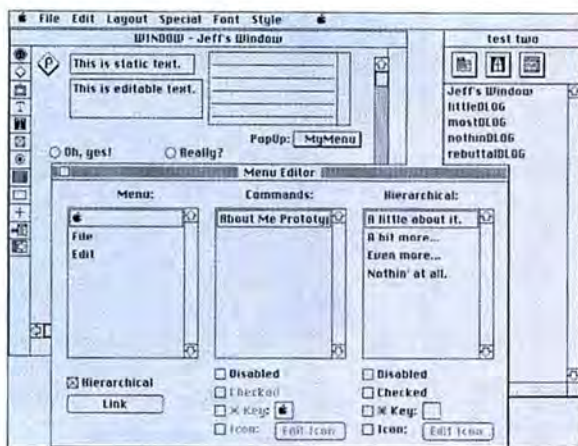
File Edit Layout Special Font Style

WINDOW - Jeff's Window

This is static text.

This is editable text.

PopUp: MyMenu

Oh, yes!

Really?

test two

Jeff's Window
littleDLOG
mostDLOG
nothinDLOG
rebuttalDLOG

Menu Editor

Menu:

File
Edit

Commands:

About Me Prototy

Hierarchical:

A little about it.
A bit more...
Even more...
Nothin' at all.

Hierarchical

Link

Disabled
Checked
Key:
Icon: Edit Icon

Disabled
Checked
Key:
Icon: Edit Icon